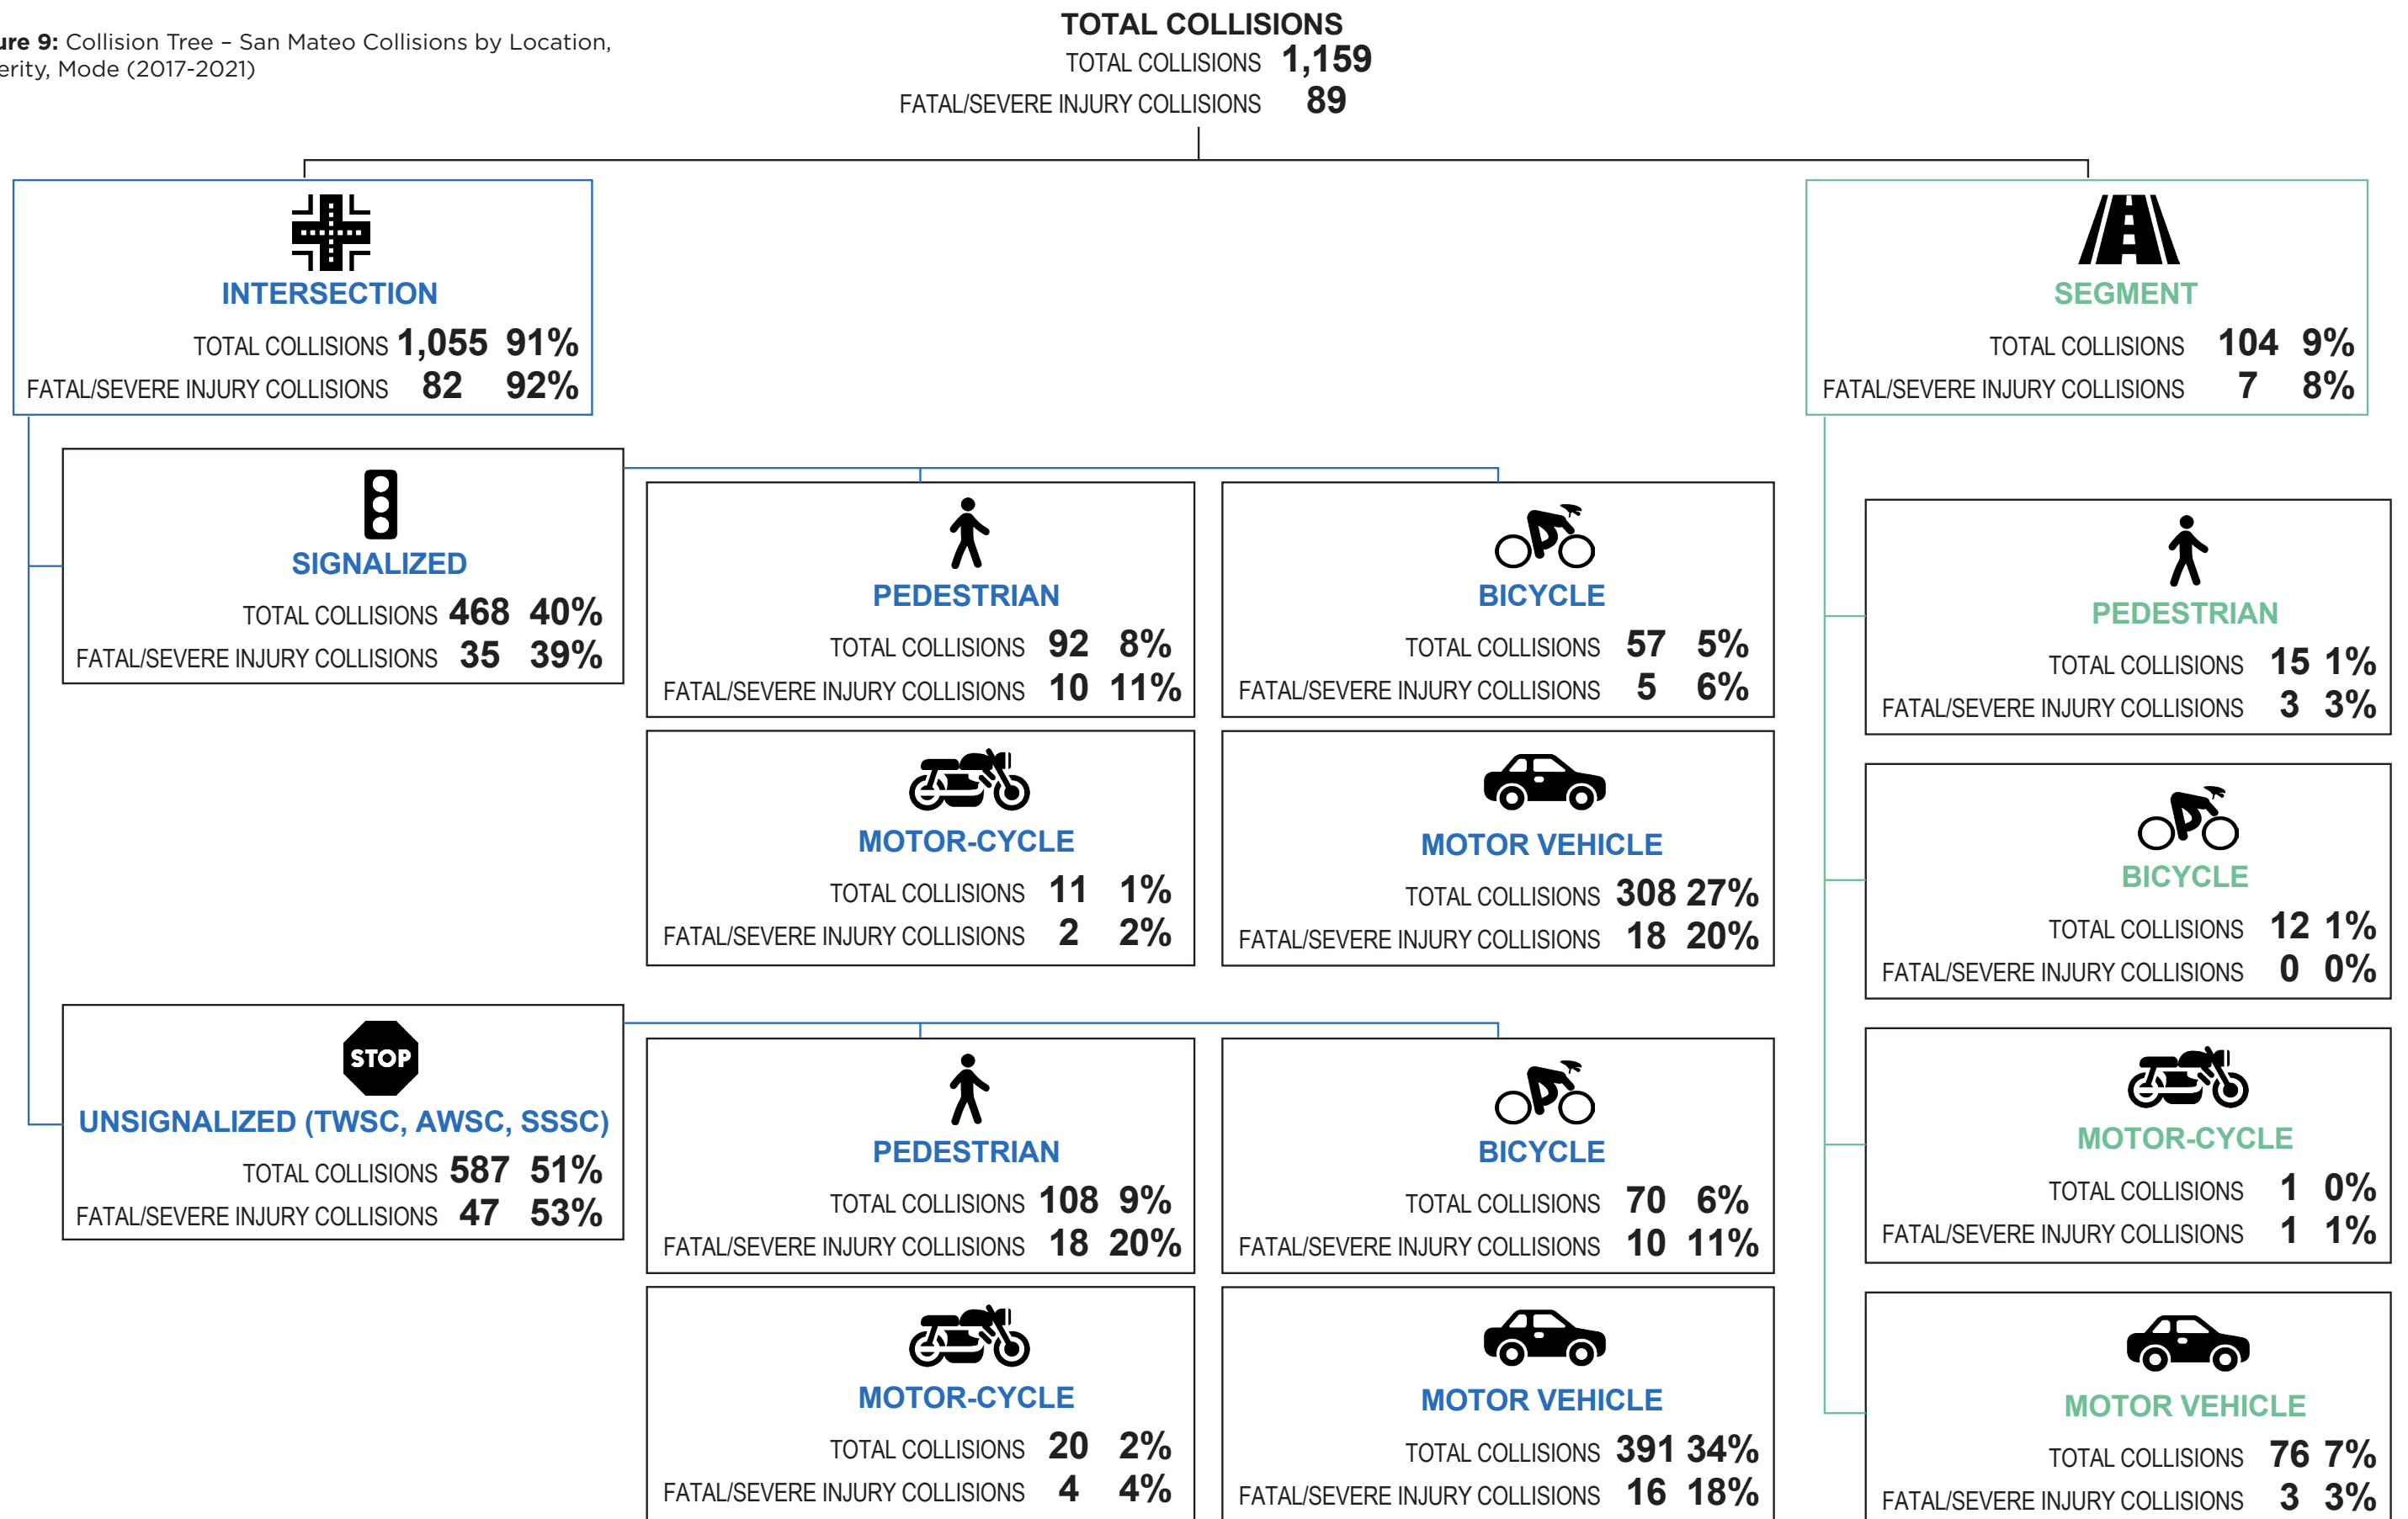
ure 9: Collision Tree – San Mateo Collisions by Location, erity, Mode (2017-2021)

TOTAL COLLISIONS
TOTAL COLLISIONS 1,159
FATAL/SEVERE INJURY COLLISIONS 89

INTERSECTION
TOTAL COLLISIONS 1,055 91%
FATAL/SEVERE INJURY COLLISIONS 82 92%

SEGMENT
TOTAL COLLISIONS 104 9%
FATAL/SEVERE INJURY COLLISIONS 7 8%

SIGNALIZED
TOTAL COLLISIONS 468 40%
FATAL/SEVERE INJURY COLLISIONS 35 39%

PEDESTRIAN
TOTAL COLLISIONS 92 8%
FATAL/SEVERE INJURY COLLISIONS 10 11%

BICYCLE
TOTAL COLLISIONS 57 5%
FATAL/SEVERE INJURY COLLISIONS 5 6%

MOTOR-CYCLE
TOTAL COLLISIONS 11 1%
FATAL/SEVERE INJURY COLLISIONS 2 2%

MOTOR VEHICLE
TOTAL COLLISIONS 308 27%
FATAL/SEVERE INJURY COLLISIONS 18 20%

STOP
UNSIGNALIZED (TWSC, AWSC, SSSC)
TOTAL COLLISIONS 587 51%
FATAL/SEVERE INJURY COLLISIONS 47 53%

PEDESTRIAN
TOTAL COLLISIONS 108 9%
FATAL/SEVERE INJURY COLLISIONS 18 20%

BICYCLE
TOTAL COLLISIONS 70 6%
FATAL/SEVERE INJURY COLLISIONS 10 11%

MOTOR-CYCLE
TOTAL COLLISIONS 20 2%
FATAL/SEVERE INJURY COLLISIONS 4 4%

MOTOR VEHICLE
TOTAL COLLISIONS 391 34%
FATAL/SEVERE INJURY COLLISIONS 16 18%

PEDESTRIAN
TOTAL COLLISIONS 15 1%
FATAL/SEVERE INJURY COLLISIONS 3 3%

BICYCLE
TOTAL COLLISIONS 12 1%
FATAL/SEVERE INJURY COLLISIONS 0 0%

MOTOR-CYCLE
TOTAL COLLISIONS 1 0%
FATAL/SEVERE INJURY COLLISIONS 1 1%

MOTOR VEHICLE
TOTAL COLLISIONS 76 7%
FATAL/SEVERE INJURY COLLISIONS 3 3%